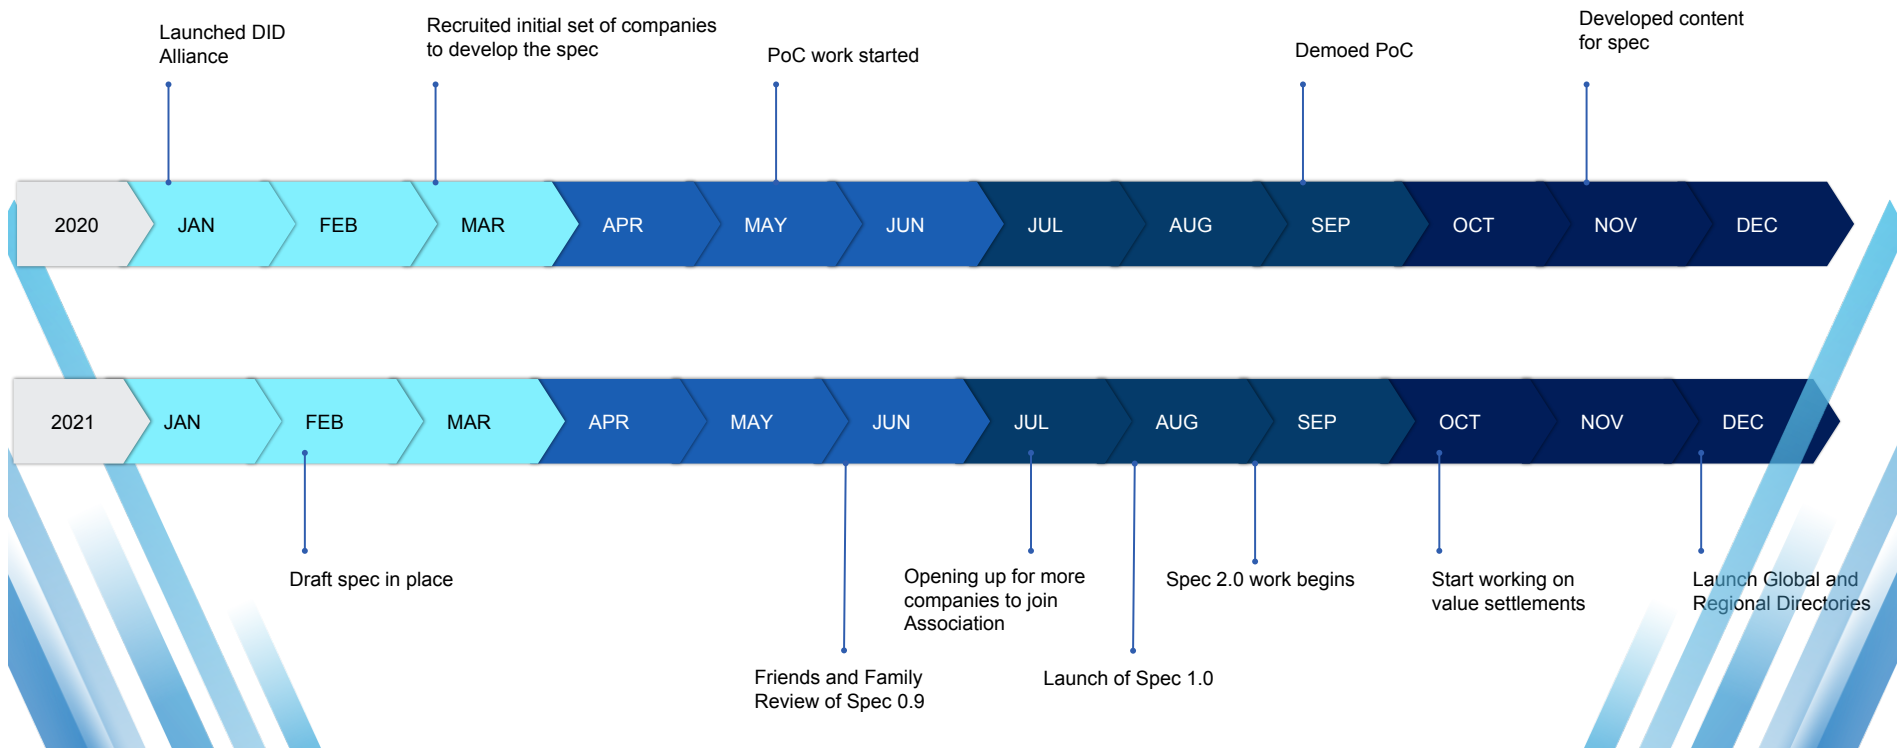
Launched DID Alliance

Recruited initial set of companies to develop the spec

PoC work started

Demoed PoC

Developed content for spec

2020 | JAN | FEB | MAR | APR | MAY | JUN | JUL | AUG | SEP | OCT | NOV | DEC

2021 | JAN | FEB | MAR | APR | MAY | JUN | JUL | AUG | SEP | OCT | NOV | DEC

Draft spec in place

Friends and Family Review of Spec 0.9

Opening up for more companies to join Association

Launch of Spec 1.0

Spec 2.0 work begins

Start working on value settlements

Launch Global and Regional Directories